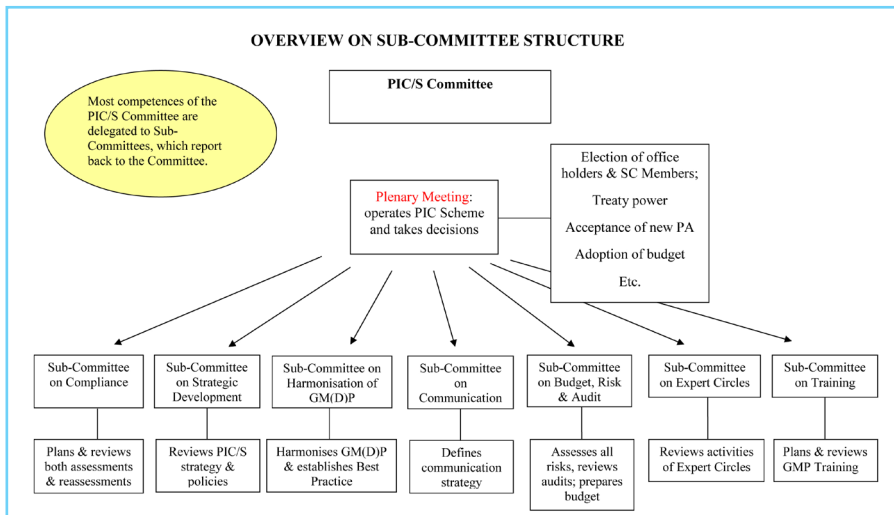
OVERVIEW ON SUB-COMMITTEE STRUCTURE

PIC/S Committee

Most competences of the PIC/S Committee are delegated to Sub-Committees, which report back to the Committee.

Plenary Meeting: operates PIC Scheme and takes decisions

Election of office holders & SC Members;

Treaty power

Acceptance of new PA

Adoption of budget

Etc.

Sub-Committee on Compliance

Plans & reviews both assessments & reassessments

Sub-Committee on Strategic Development

Reviews PIC/S strategy & policies

Sub-Committee on Harmonisation of GM(D)P

Harmonises GM(D)P & establishes Best Practice

Sub-Committee on Communication

Defines communication strategy

Sub-Committee on Budget, Risk & Audit

Assesses all risks, reviews audits; prepares budget

Sub-Committee on Expert Circles

Reviews activities of Expert Circles

Sub-Committee on Training

Plans & reviews GMP Training